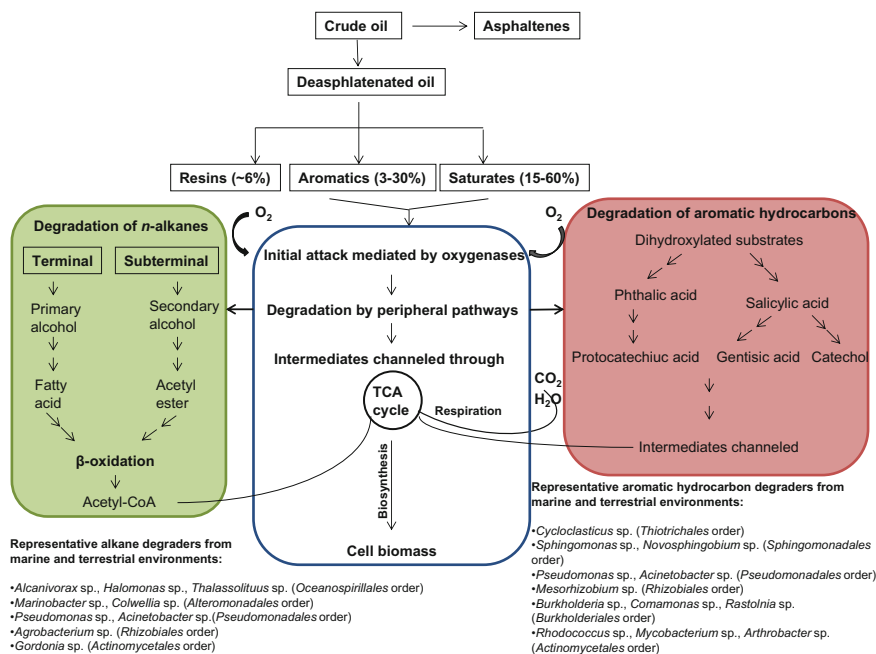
Crude oil

Asphaltenes

Deasphlatenated oil

Resins (~6%)

Aromatics (3-30%)

Saturates (15-60%)

Degradation of *n*-alkanes

$O_2$

Terminal

Subterminal

Primary alcohol

Secondary alcohol

Fatty acid

Acetyl ester

β-oxidation

Acetyl-CoA

Initial attack mediated by oxygenases

Degradation by peripheral pathways

Intermediates channeled through

TCA cycle

Respiration

Biosynthesis

Cell biomass

$O_2$

$CO_2$

$H_2O$

Degradation of aromatic hydrocarbons

Dihydroxylated substrates

Phthalic acid

Salicylic acid

Protocatechiuc acid

Gentisic acid

Catechol

Intermediates channeled

Representative alkane degraders from marine and terrestrial environments:

•*Alcanivorax* sp., *Halomonas* sp., *Thalassolituus* sp. (*Oceanospirillales* order)
•*Marinobacter* sp., *Colwellia* sp. (*Alteromonadales* order)
•*Pseudomonas* sp., *Acinetobacter* sp.(*Pseudomonadales* order)
•*Agrobacterium* sp. (*Rhizobiales* order)
•*Gordonia* sp. (*Actinomycetales* order)

Representative aromatic hydrocarbon degraders from marine and terrestrial environments:

•*Cycloclasticus* sp. (*Thiotrichales* order)
•*Sphingomonas* sp., *Novosphingobium* sp. (*Sphingomonadales* order)
•*Pseudomonas* sp., *Acinetobacter* sp. (*Pseudomonadales* order)
•*Mesorhizobium* sp. (*Rhizobiales* order)
•*Burkholderia* sp., *Comamonas* sp., *Rastolnia* sp. (*Burkholderiales* order)
•*Rhodococcus* sp., *Mycobacterium* sp., *Arthrobacter* sp. (*Actinomycetales* order)